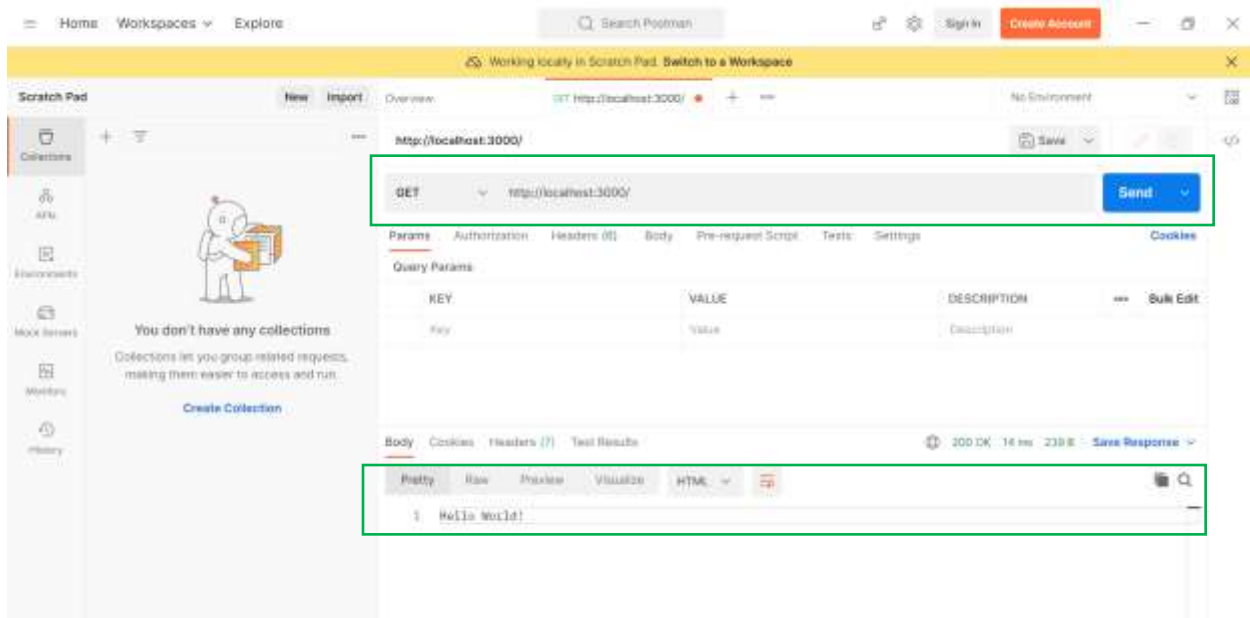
Home Workspaces Explore

Search Postman

Sign In Create Account

Working locally in Scratch Pad. Switch to a Workspace

Scratch Pad New Import

Overview GET http://localhost:3000/ No Environment

Collections

APIs

Environments

Mock Servers

Monitors

History

You don't have any collections

Collections let you group related requests, making them easier to access and run.

Create Collection

http://localhost:3000/

Save

GET http://localhost:3000/ Send

Params Authorization Headers (6) Body Pre-request Script Tests Settings Cookies

Query Params

| KEY | VALUE | DESCRIPTION | Bulk Edit |
|---|---|---|---|
| Key | Value | Description | |

Body Cookies Headers (7) Test Results 200 OK 14 ms 239 B Save Response

Pretty Raw Preview Visualize HTML

1 Hello World!